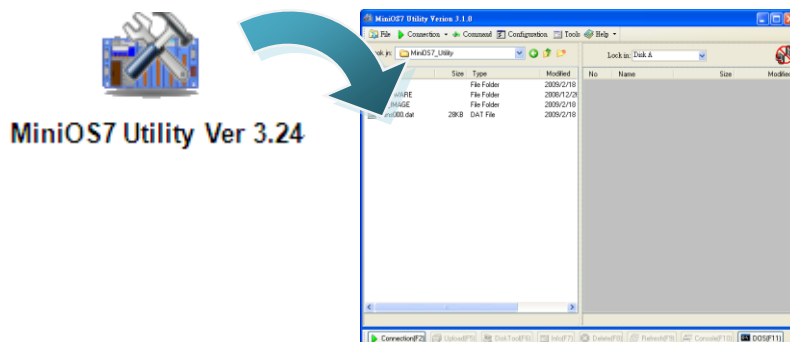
MiniOS7 Utility Ver 3.24

MiniOS7 Utility Version 3.1.0

File Connection Command Configuration Tools Help

ok in: MiniOS7_Utility

Lock in: Disk A

| | Size | Type | Modified |
|---|---|---|---|
| | | File Folder | 2009/2/18 |
| RE | | File Folder | 2008/12/26 |
| IMAGE | | File Folder | 2009/2/18 |
| 000.dat | 28KB | DAT File | 2009/2/18 |

| No | Name | Size | Modified |
|---|---|---|---|

Connection(F2) Upload(F5) DiskTool(F6) Info(F7) Delete(F8) Refresh(F9) Console(F10) DOS(F11)